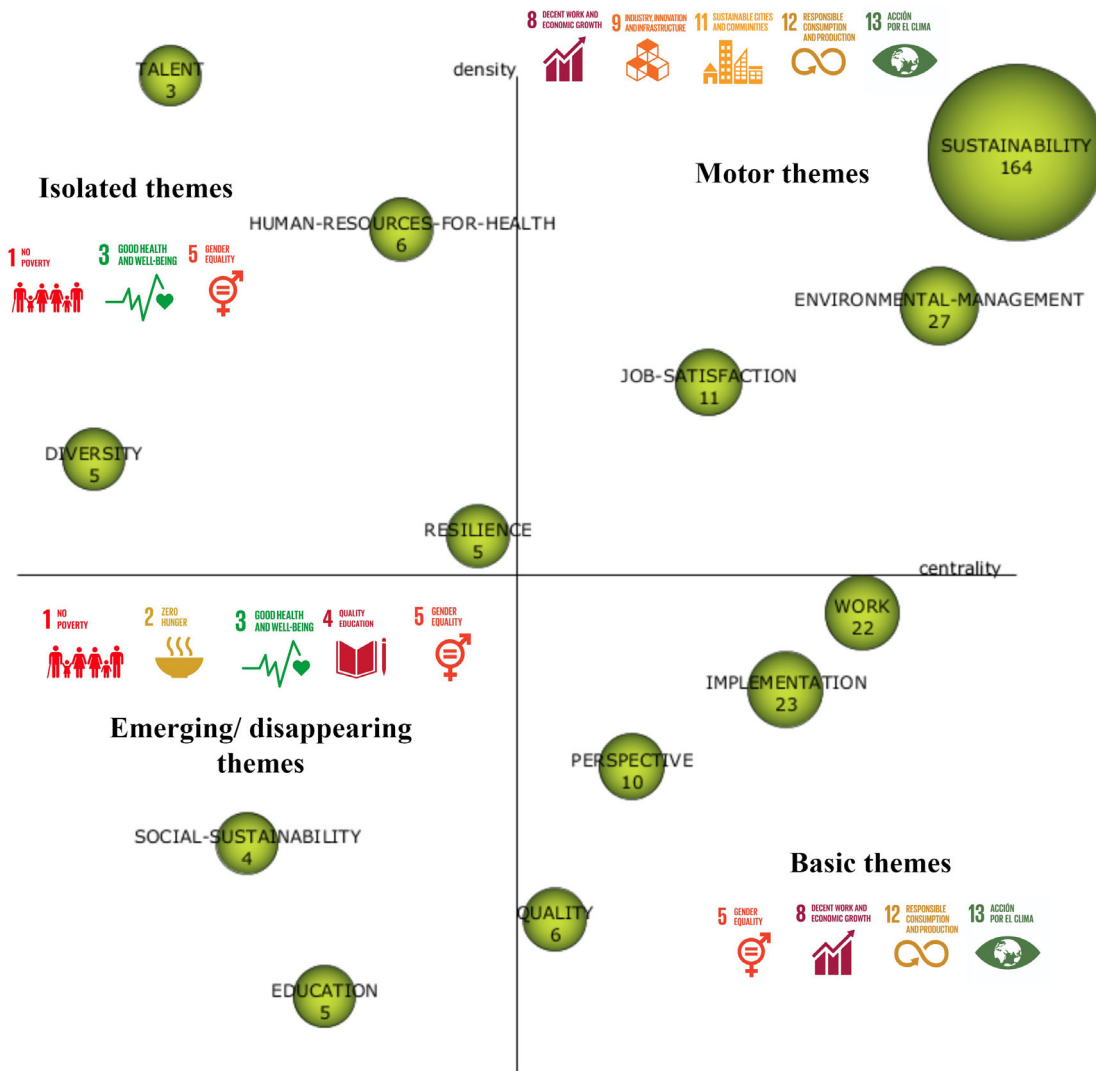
8 DECENT WORK AND ECONOMIC GROWTH
9 INDUSTRY, INNOVATION AND INFRASTRUCTURE
11 SUSTAINABLE CITIES AND COMMUNITIES
12 RESPONSIBLE CONSUMPTION AND PRODUCTION
13 ACCIÓN POR EL CLIMA

TALENT
3

density

SUSTAINABILITY
164

Isolated themes

Motor themes

HUMAN-RESOURCES-FOR-HEALTH
6

1 NO POVERTY
3 GOOD HEALTH AND WELL-BEING
5 GENDER EQUALITY

ENVIRONMENTAL-MANAGEMENT
27

JOB-SATISFACTION
11

DIVERSITY
5

RESILIENCE
5

centrality

1 NO POVERTY
2 ZERO HUNGER
3 GOOD HEALTH AND WELL-BEING
4 QUALITY EDUCATION
5 GENDER EQUALITY

WORK
22

IMPLEMENTATION
23

Emerging/ disappearing themes

PERSPECTIVE
10

SOCIAL-SUSTAINABILITY
4

Basic themes

QUALITY
6

5 GENDER EQUALITY
8 DECENT WORK AND ECONOMIC GROWTH
12 RESPONSIBLE CONSUMPTION AND PRODUCTION
13 ACCIÓN POR EL CLIMA

EDUCATION
5